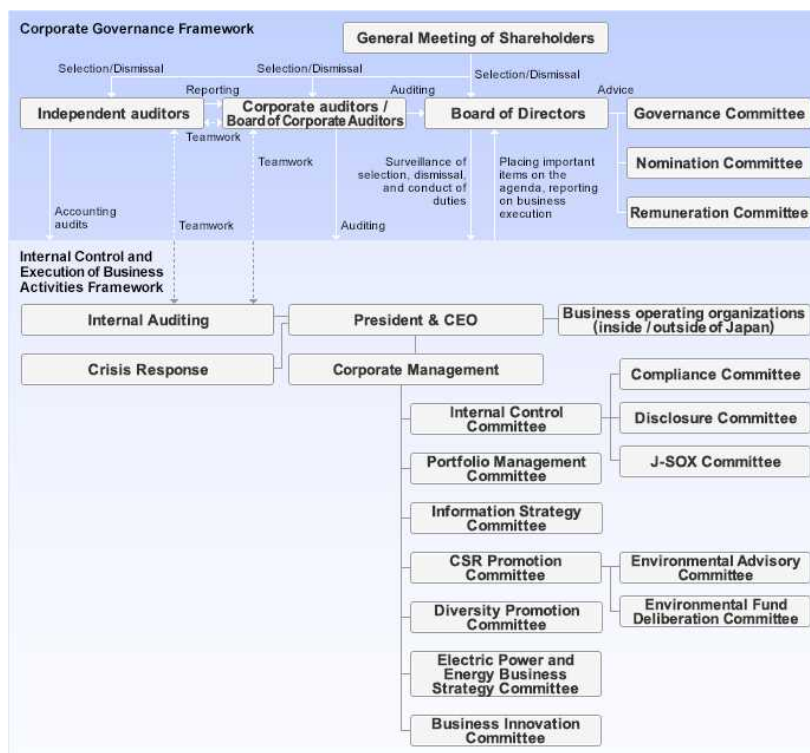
Corporate Governance Framework

General Meeting of Shareholders

Selection/Dismissal

Selection/Dismissal

Selection/Dismissal

Reporting

Auditing

Advice

Independent auditors

Corporate auditors / Board of Corporate Auditors

Board of Directors

Governance Committee

Teamwork

Teamwork

Surveillance of selection, dismissal, and conduct of duties

Placing important items on the agenda, reporting on business execution

Nomination Committee

Remuneration Committee

Accounting audits

Teamwork

Auditing

Internal Control and Execution of Business Activities Framework

Internal Auditing

President & CEO

Business operating organizations (inside / outside of Japan)

Crisis Response

Corporate Management

Compliance Committee

Internal Control Committee

Disclosure Committee

J-SOX Committee

Portfolio Management Committee

Information Strategy Committee

CSR Promotion Committee

Environmental Advisory Committee

Diversity Promotion Committee

Environmental Fund Deliberation Committee

Electric Power and Energy Business Strategy Committee

Business Innovation Committee